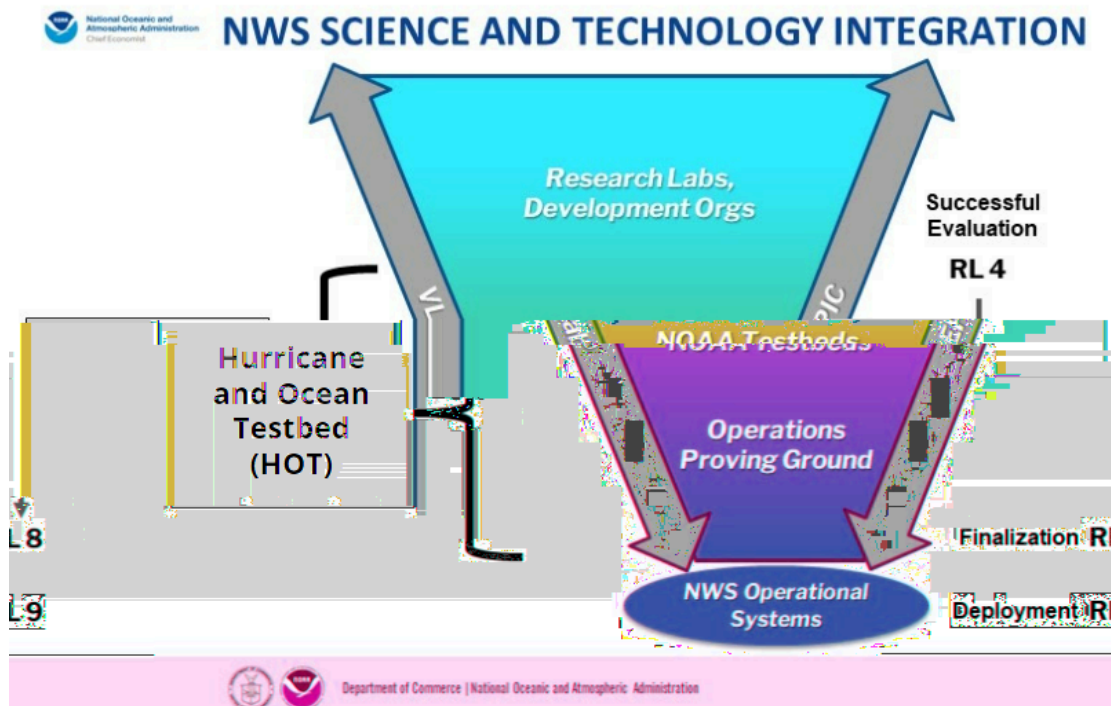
National Oceanic and Atmospheric Administration
Chief Economist

NWS SCIENCE AND TECHNOLOGY INTEGRATION

Research Labs, Development Orgs

Successful Evaluation

RL 4

VL

PIC

Hurricane and Ocean Testbed (HOT)

NOAA Testbeds

Operations Proving Ground

L 8

Finalization R

L 9

NWS Operational Systems

Deployment R

Department of Commerce | National Oceanic and Atmospheric Administration